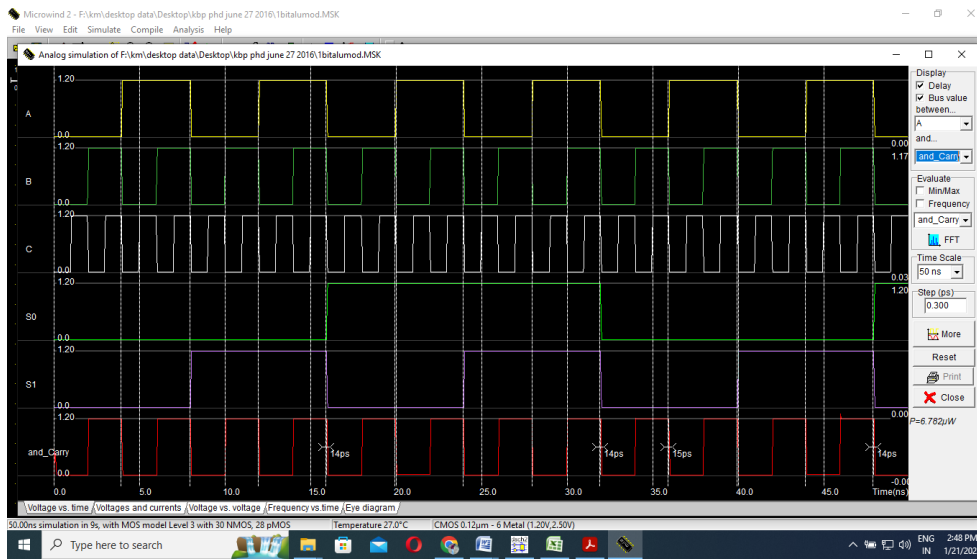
Microwind 2 - F:\km\desktop data\Desktop\kbp phd june 27 2016\1bitalumod.MSK
File View Edit Simulate Compile Analysis Help
Analog simulation of F:\km\desktop data\Desktop\kbp phd june 27 2016\1bitalumod.MSK

1.20
A
0.0
1.20
B
0.0
1.20
C
0.0
1.20
S0
0.0
1.20
S1
0.0
1.20
and_Carry
0.0
14ps
14ps
15ps
14ps
0.0 5.0 10.0 15.0 20.0 25.0 30.0 35.0 40.0 45.0 Time(ns)

0.00
1.17
0.03
1.20
0.00
-0.00

Display
Delay
Bus value between...
A
and...
and_Carry
Evaluate
Min/Max
Frequency
and_Carry
FFT
Time Scale
50 ns
Step (ps)
0.300
More
Reset
Print
Close
P=6.782µW

Voltage vs. time / Voltages and currents / Voltage vs. voltage / Frequency vs.time / Eye diagram /
50.00ns simulation in 9s, with MOS model Level 3 with 30 NMOS, 28 pMOS
Temperature 27.0°C
CMOS 0.12µm - 6 Metal (1.20V,2.50V)
Type here to search
ENG IN
2:48 PM
1/21/20